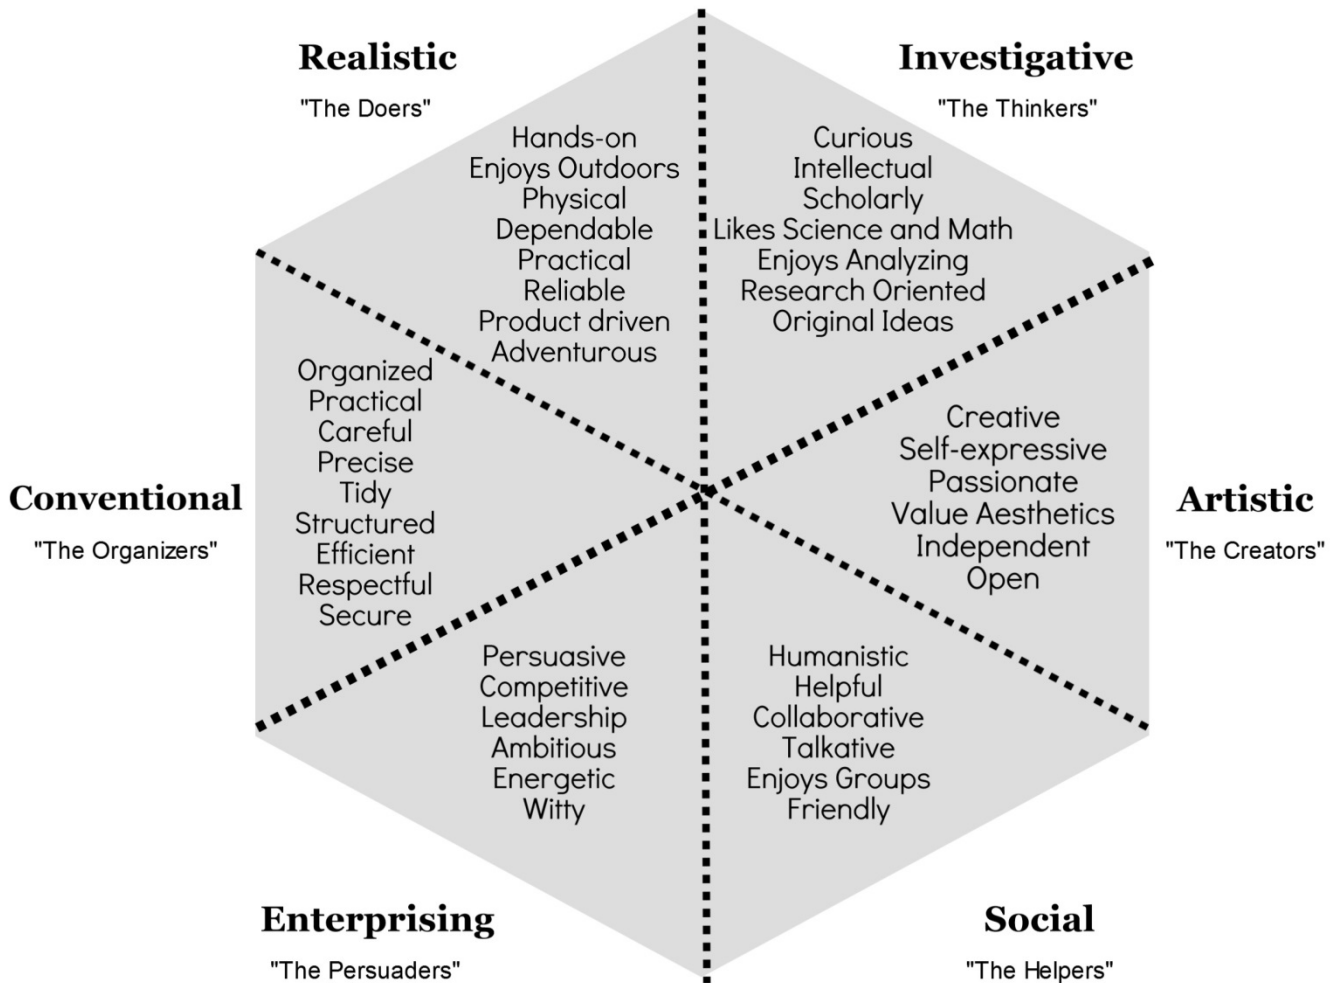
Realistic
"The Doers"

Hands-on
Enjoys Outdoors
Physical
Dependable
Practical
Reliable
Product driven
Adventurous

Investigative
"The Thinkers"

Curious
Intellectual
Scholarly
Likes Science and Math
Enjoys Analyzing
Research Oriented
Original Ideas

Conventional
"The Organizers"

Organized
Practical
Careful
Precise
Tidy
Structured
Efficient
Respectful
Secure

Creative
Self-expressive
Passionate
Value Aesthetics
Independent
Open

Artistic
"The Creators"

Persuasive
Competitive
Leadership
Ambitious
Energetic
Witty

Humanistic
Helpful
Collaborative
Talkative
Enjoys Groups
Friendly

Enterprising
"The Persuaders"

Social
"The Helpers"